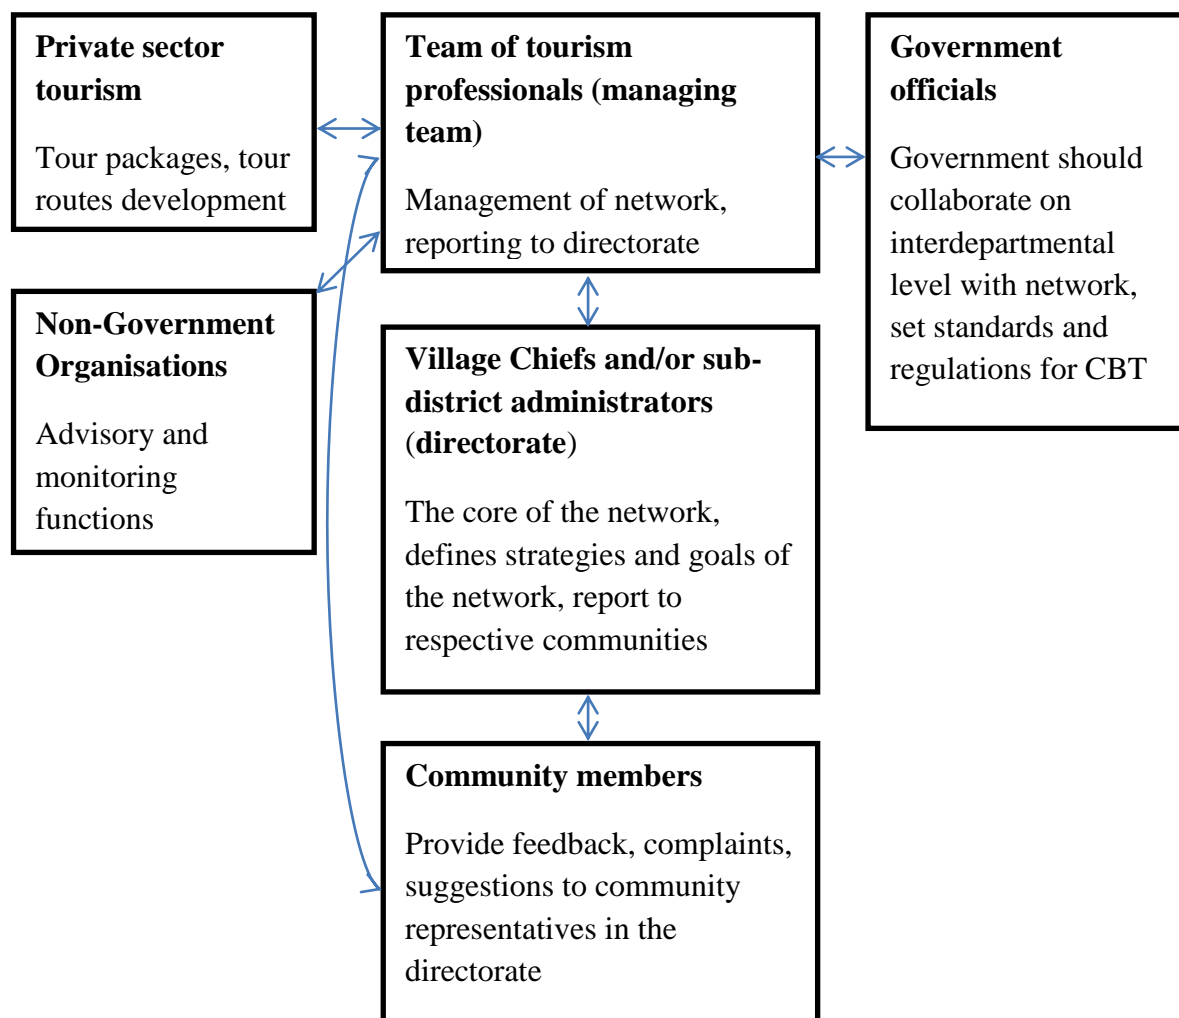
Private sector tourism

Tour packages, tour routes development

Team of tourism professionals (managing team)

Management of network, reporting to directorate

Government officials

Government should collaborate on interdepartmental level with network, set standards and regulations for CBT

Non-Government Organisations

Advisory and monitoring functions

Village Chiefs and/or sub-district administrators (directorate)

The core of the network, defines strategies and goals of the network, report to respective communities

Community members

Provide feedback, complaints, suggestions to community representatives in the directorate